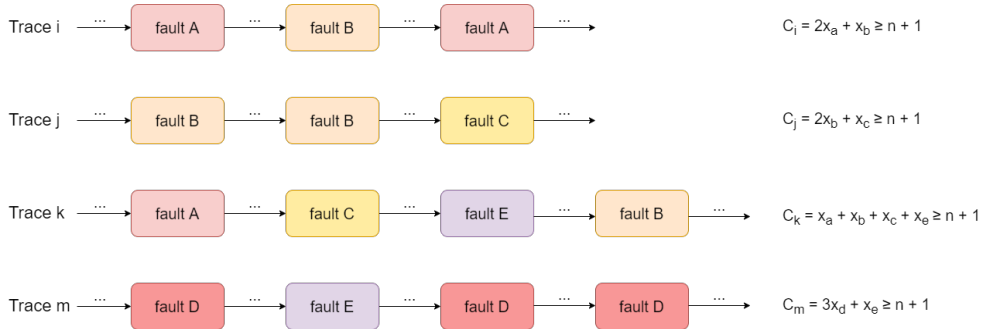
Trace i ... fault A ... fault B ... fault A ...

$C_i = 2x_a + x_b \geq n + 1$

Trace j ... fault B ... fault B ... fault C ...

$C_j = 2x_b + x_c \geq n + 1$

Trace k ... fault A ... fault C ... fault E ... fault B ...

$C_k = x_a + x_b + x_c + x_e \geq n + 1$

Trace m ... fault D ... fault E ... fault D ... fault D ...

$C_m = 3x_d + x_e \geq n + 1$